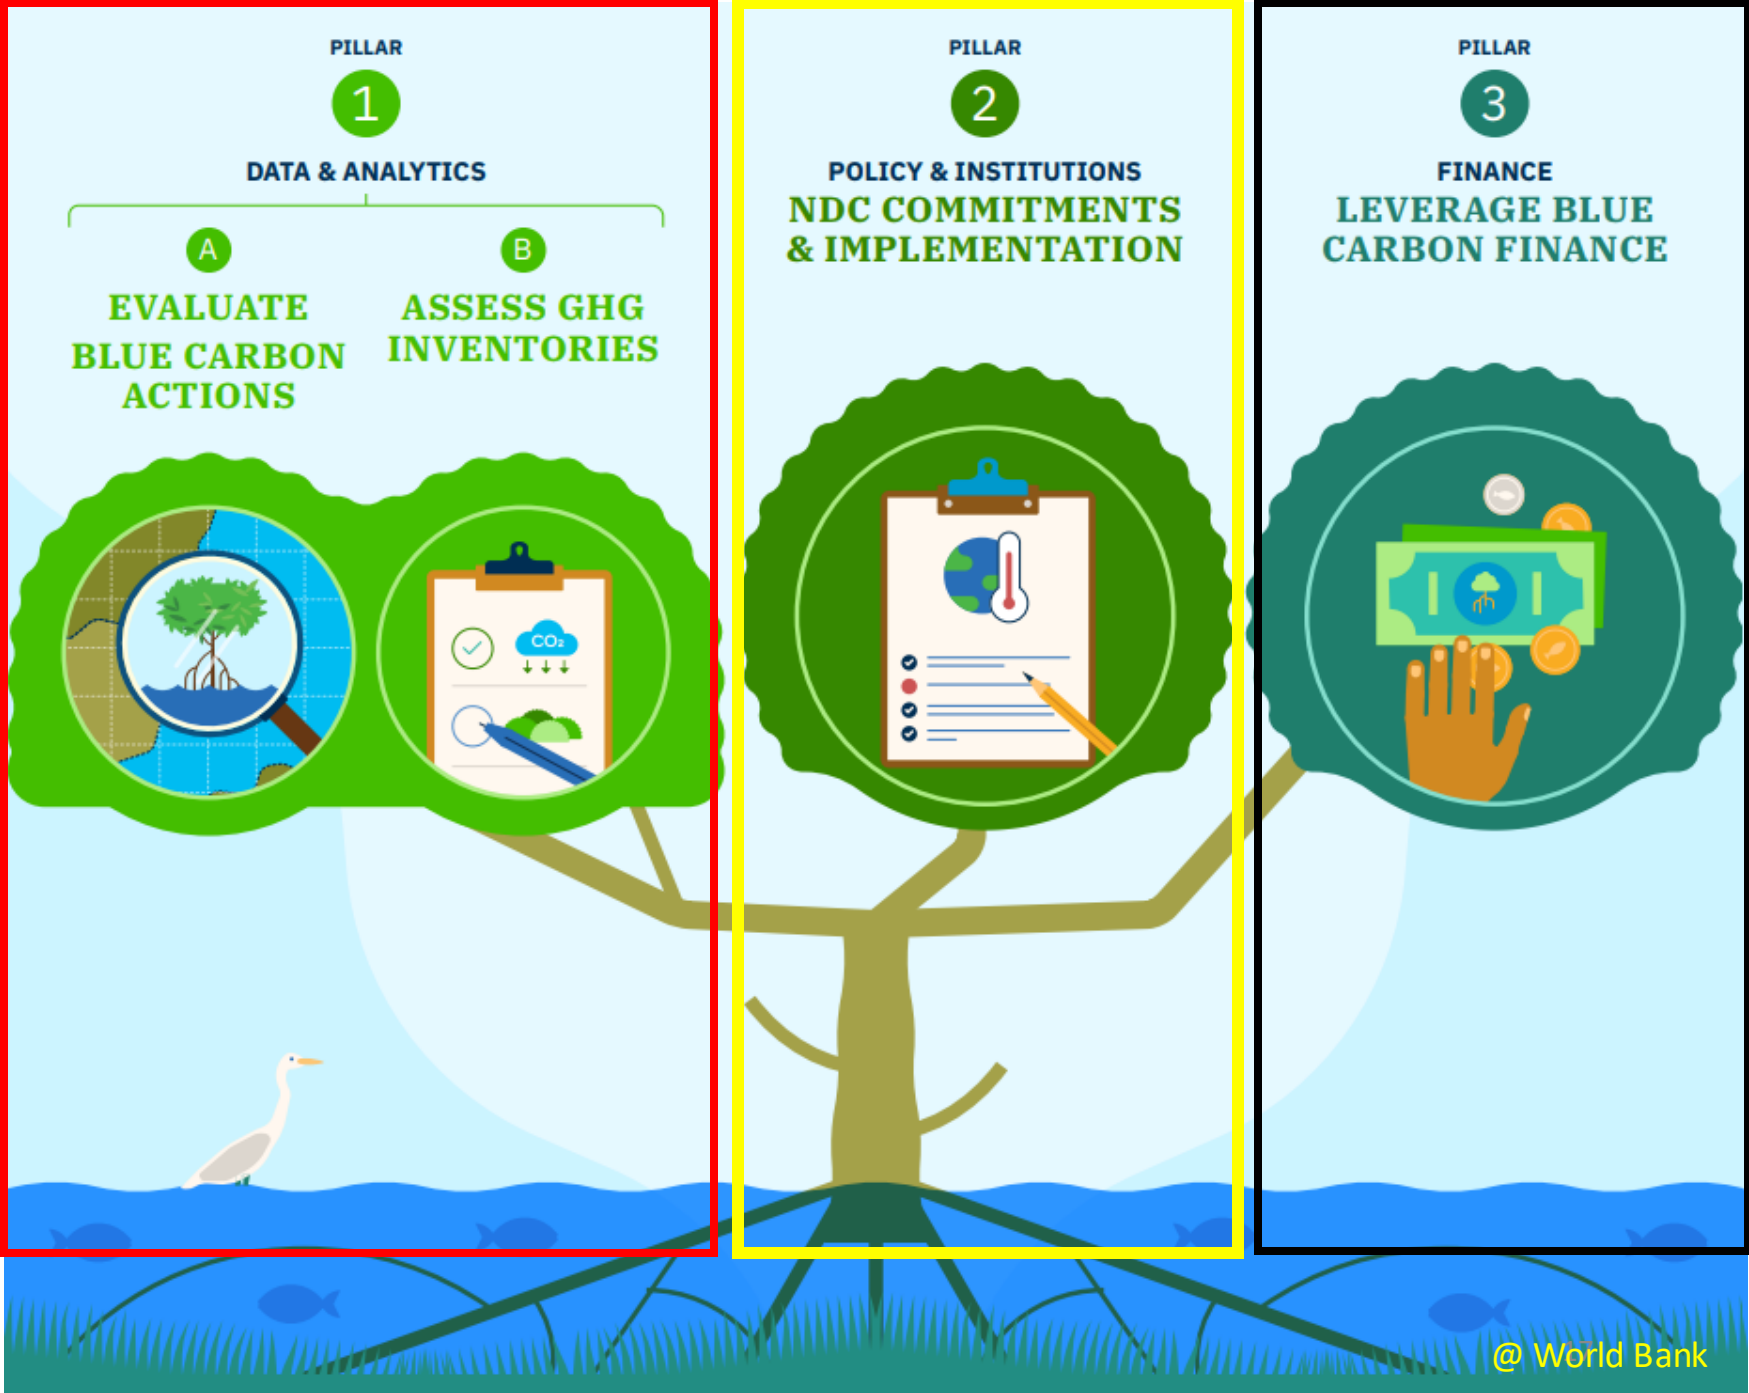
PILLAR
1
DATA & ANALYTICS

A
EVALUATE BLUE CARBON ACTIONS

B
ASSESS GHG INVENTORIES

$CO_2$

PILLAR
2
POLICY & INSTITUTIONS
NDC COMMITMENTS & IMPLEMENTATION

PILLAR
3
FINANCE
LEVERAGE BLUE CARBON FINANCE

@ World Bank